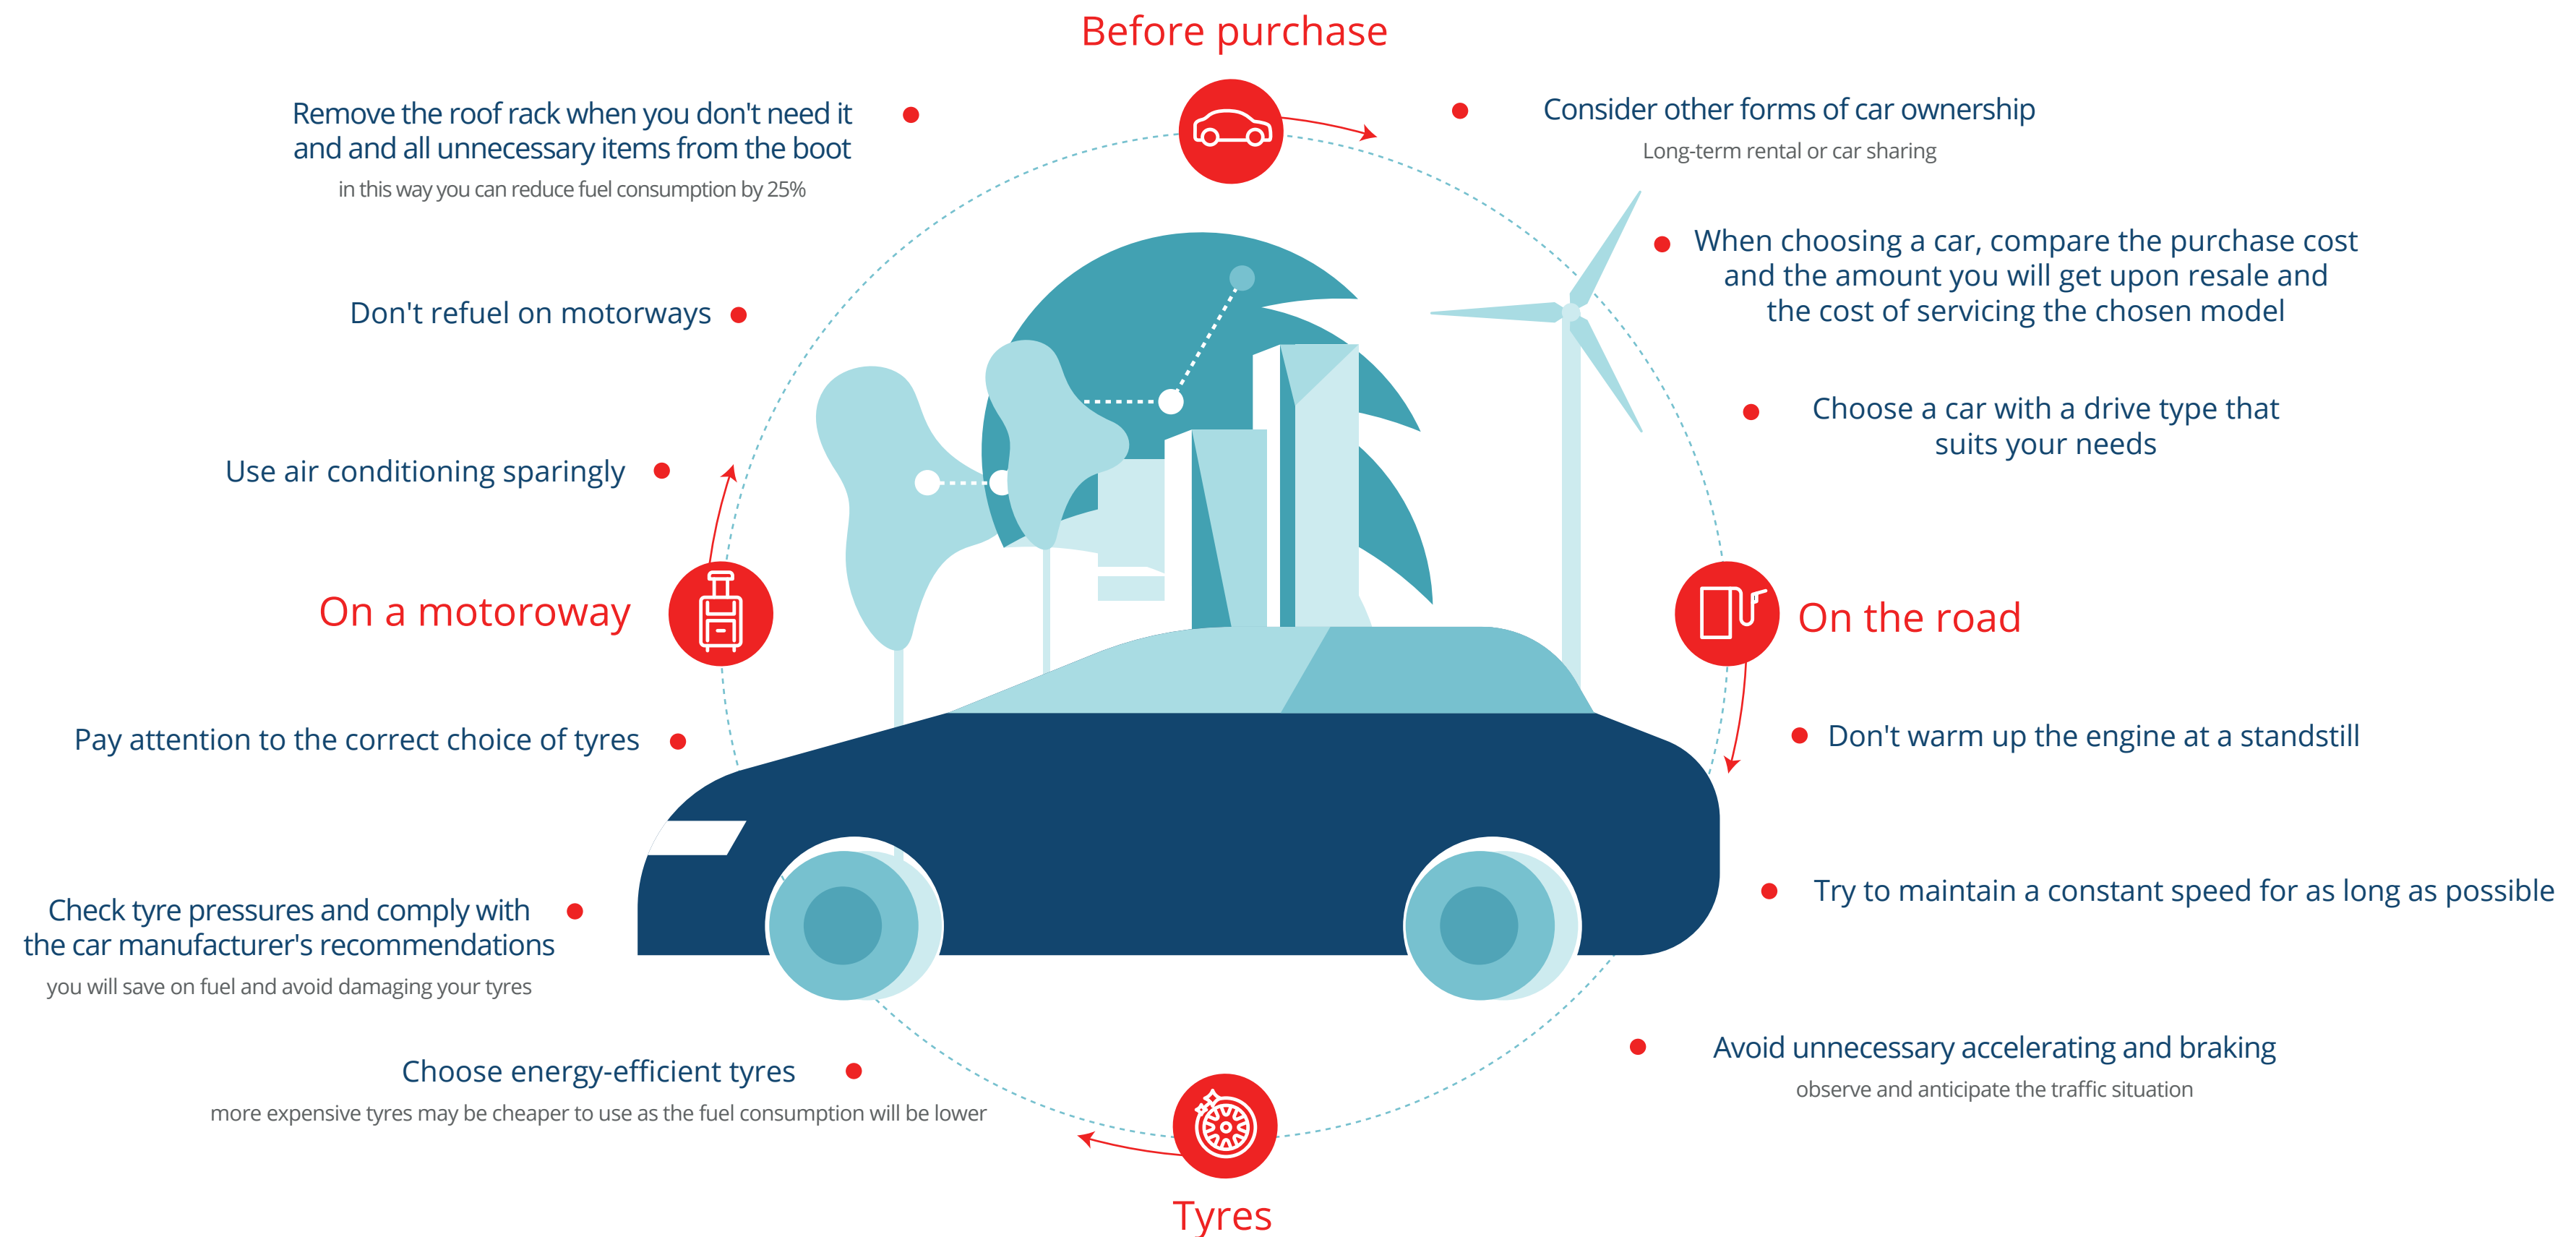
Before purchase

Consider other forms of car ownership
Long-term rental or car sharing

When choosing a car, compare the purchase cost and the amount you will get upon resale and the cost of servicing the chosen model

Choose a car with a drive type that suits your needs

On the road

Don't warm up the engine at a standstill

Try to maintain a constant speed for as long as possible

Avoid unnecessary accelerating and braking
observe and anticipate the traffic situation

Tyres

Choose energy-efficient tyres
more expensive tyres may be cheaper to use as the fuel consumption will be lower

Check tyre pressures and comply with the car manufacturer's recommendations
you will save on fuel and avoid damaging your tyres

Pay attention to the correct choice of tyres

On a motoroway

Use air conditioning sparingly

Don't refuel on motorways

Remove the roof rack when you don't need it and and all unnecessary items from the boot
in this way you can reduce fuel consumption by 25%